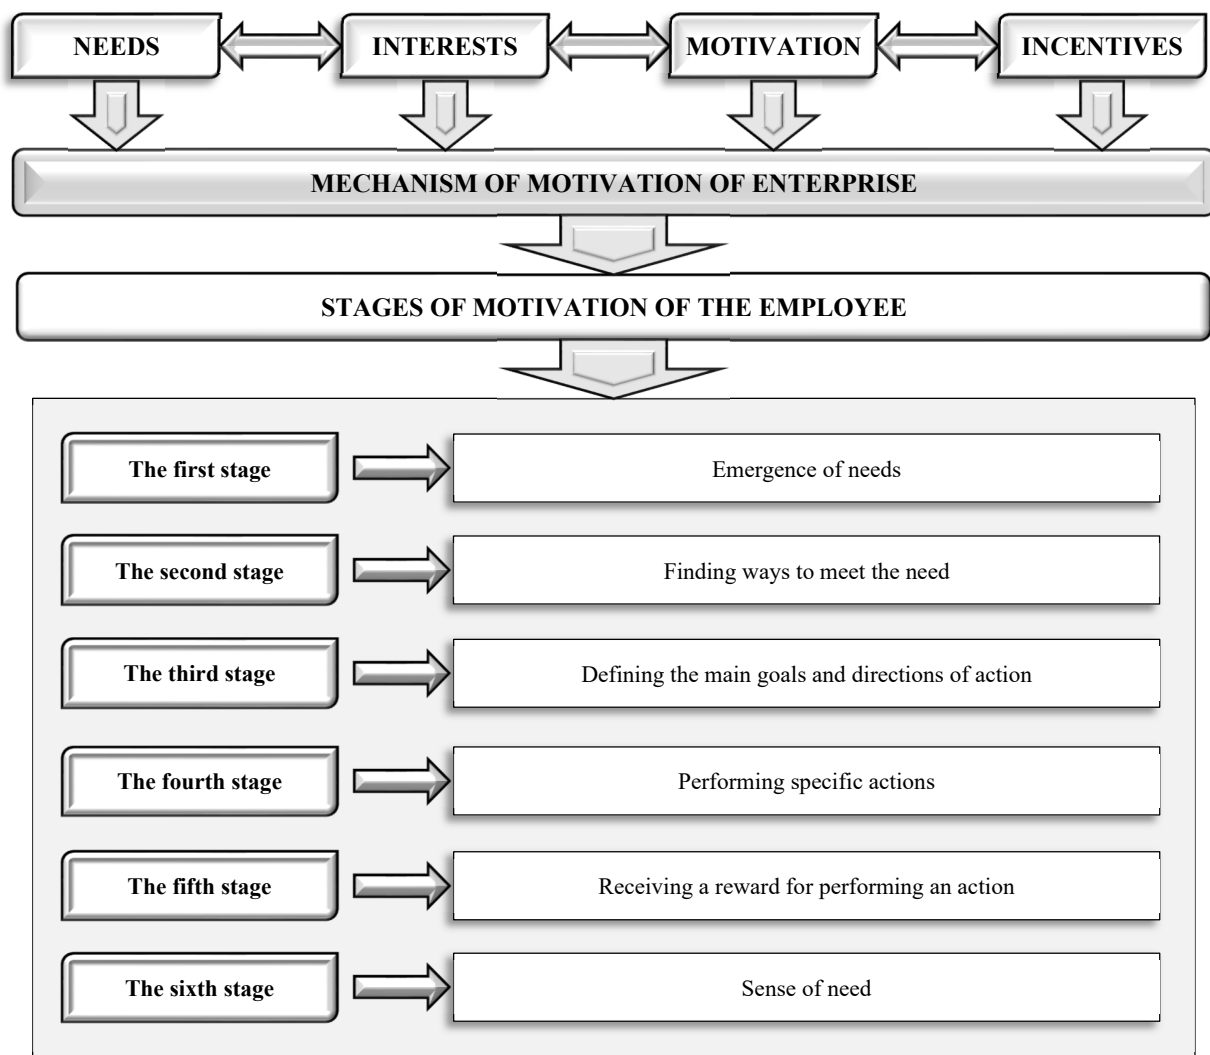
NEEDS
INTERESTS
MOTIVATION
INCENTIVES

MECHANISM OF MOTIVATION OF ENTERPRISE

STAGES OF MOTIVATION OF THE EMPLOYEE

The first stage
Emergence of needs

The second stage
Finding ways to meet the need

The third stage
Defining the main goals and directions of action

The fourth stage
Performing specific actions

The fifth stage
Receiving a reward for performing an action

The sixth stage
Sense of need